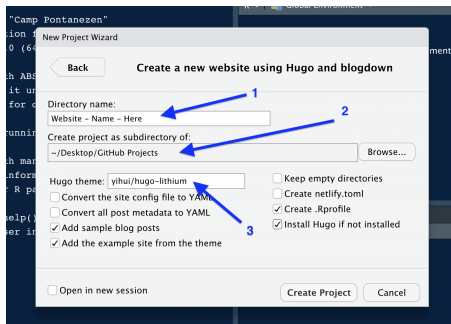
"Camp Pontanezen"
tion f
0 (64
th ABS
it un
for c
running
th man
inform
r R pa
help()
ser in

Global Environment
ment

New Project Wizard

Back

Create a new website using Hugo and blogdown

Directory name:
Website – Name – Here

1

2

Create project as subdirectory of:
~/Desktop/GitHub Projects

Browse...

Hugo theme: yihui/hugo-lithium

Convert the site config file to YAML
Convert all post metadata to YAML
Add sample blog posts
Add the example site from the theme

3

Keep empty directories
Create netlify.toml
Create .Rprofile
Install Hugo if not installed

Open in new session

Create Project

Cancel